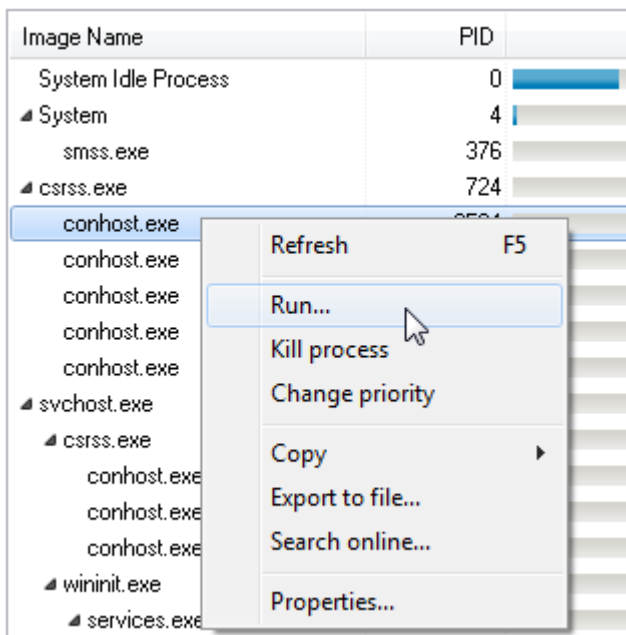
| Image Name | PID |
|---|---|
| System Idle Process | 0 |
| System | 4 |
| smss.exe | 376 |
| csrss.exe | 724 |
| conhost.exe | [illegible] |
| conhost.exe | |
| conhost.exe | |
| conhost.exe | |
| conhost.exe | |
| svchost.exe | |
| csrss.exe | |
| conhost.exe | |
| conhost.exe | |
| conhost.exe | |
| wininit.exe | |
| services.exe | |

Refresh F5
Run...
Kill process
Change priority
Copy
Export to file...
Search online...
Properties...